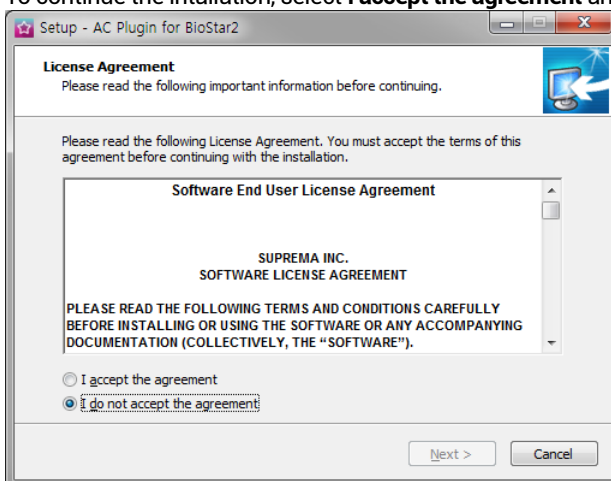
To continue the installation, select **I accept the agreement** and

Setup - AC Plugin for BioStar2

License Agreement

Please read the following important information before continuing.

Please read the following License Agreement. You must accept the terms of this agreement before continuing with the installation.

Software End User License Agreement

SUPREMA INC.
SOFTWARE LICENSE AGREEMENT

PLEASE READ THE FOLLOWING TERMS AND CONDITIONS CAREFULLY BEFORE INSTALLING OR USING THE SOFTWARE OR ANY ACCOMPANYING DOCUMENTATION (COLLECTIVELY, THE "SOFTWARE").

I accept the agreement

I do not accept the agreement

Next >

Cancel